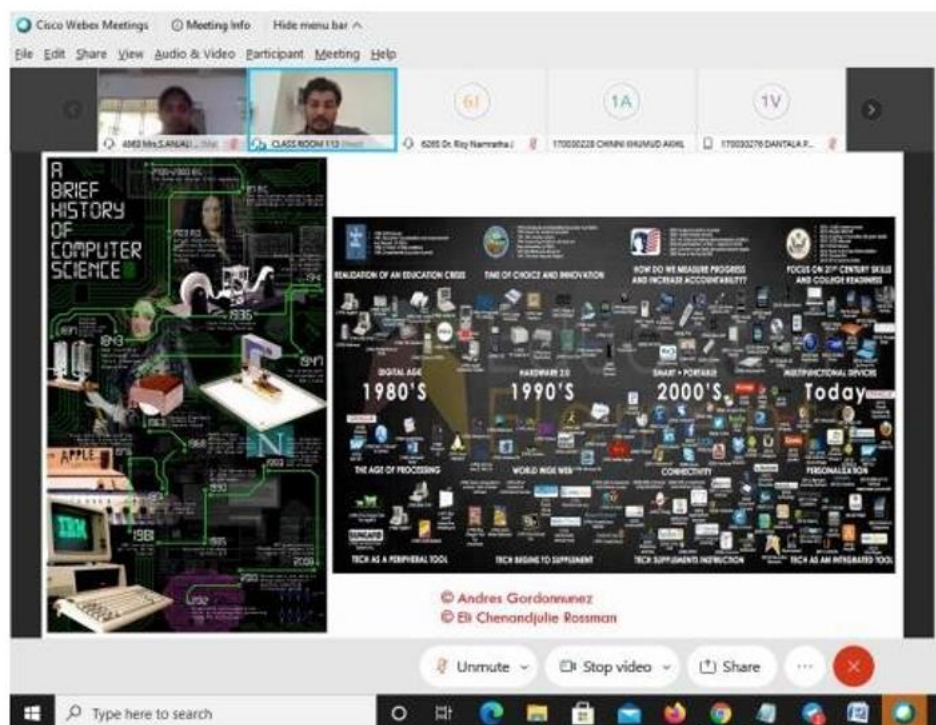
Cisco Webex Meetings   Meeting Info   Hide menu bar ^

File  Edit  Share  View  Audio & Video  Participant  Meeting  Help

6I   1A   1V

4663 Mrs.S.ANJALI   CLASS ROOM 1 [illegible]   6285 Dr. Roy Namratha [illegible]   170030228 CHINNI KHUMUD AKHIL   170030276 DANTALA P...

A BRIEF HISTORY OF COMPUTER SCIENCE

1936   1947   1843   1801   1963   1968   1981   1985   1990   2009   APPLE   IBM   N

REALIZATION OF AN EDUCATION CRISIS   TIME OF CHOICE AND INNOVATION   HOW DO WE MEASURE PROGRESS AND INCREASE ACCOUNTABILITY?   FOCUS ON 21ST CENTURY SKILLS AND COLLEGE READINESS

DIGITAL AGE   HARDWARE 2.0   SMART + PORTABLE   MULTIFUNCTIONAL DEVICES

1980'S   1990'S   2000'S   Today

THE AGE OF PROCESSING   WORLD WIDE WEB   CONNECTIVITY   PERSONALIZATION

TECH AS A PERIPHERAL TOOL   TECH BEGINS TO SUPPLEMENT   TECH SUPPLEMENTS INSTRUCTION   TECH AS AN INTEGRATED TOOL

© Andres Gordonmunez
© Eli Chenandjulie Rossman

Unmute   Stop video   Share

Type here to search